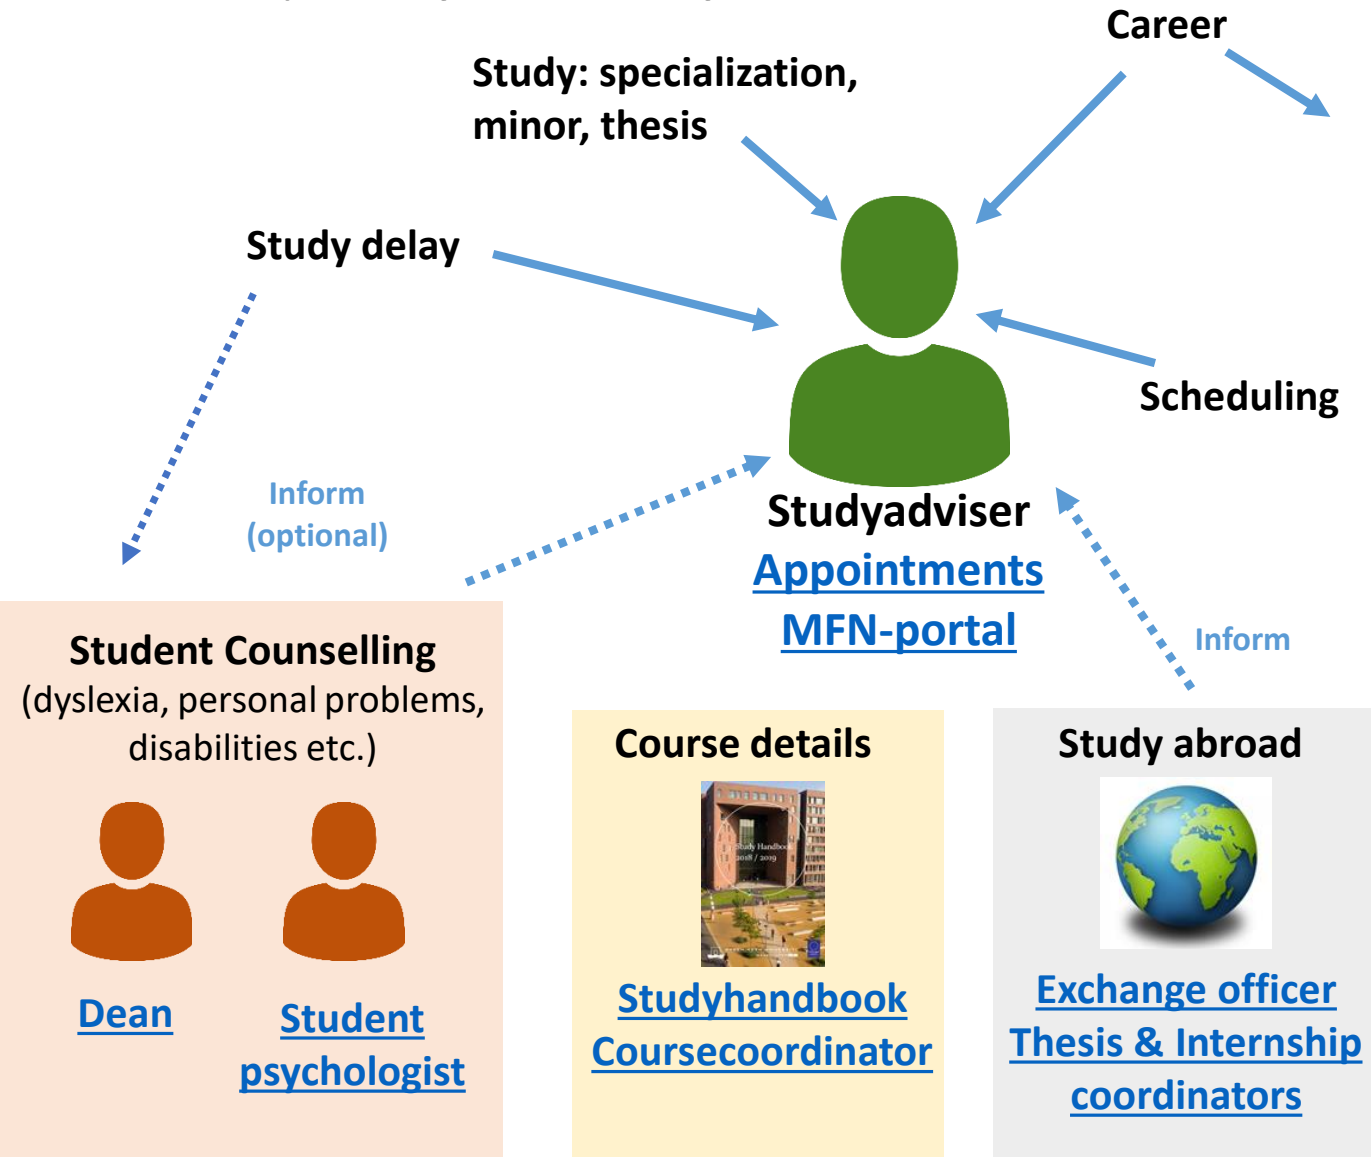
Career

Study: specialization, minor, thesis

Study delay

Scheduling

Inform (optional)

Studyadviser
Appointments
MFN-portal

Inform

Student Counselling
(dyslexia, personal problems, disabilities etc.)

Dean

Student psychologist

Course details

Study Handbook 2018 / 2019

Studyhandbook
Coursecoordinator

Study abroad

Exchange officer
Thesis & Internship coordinators